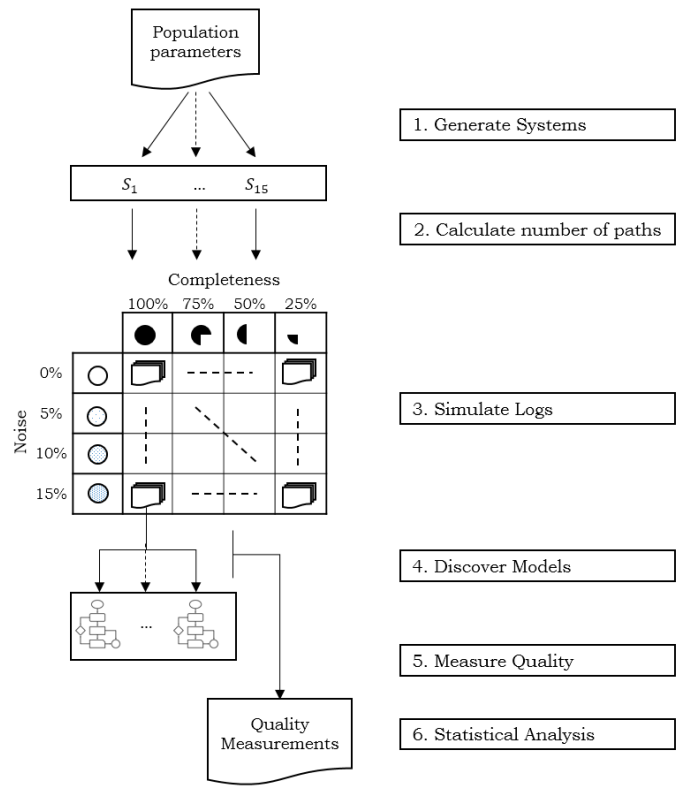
Population parameters

1. Generate Systems

$S_1$ ... $S_{15}$

2. Calculate number of paths

Completeness

100% 75% 50% 25%

0%

5%

10%

15%

Noise

3. Simulate Logs

4. Discover Models

...

5. Measure Quality

Quality Measurements

6. Statistical Analysis